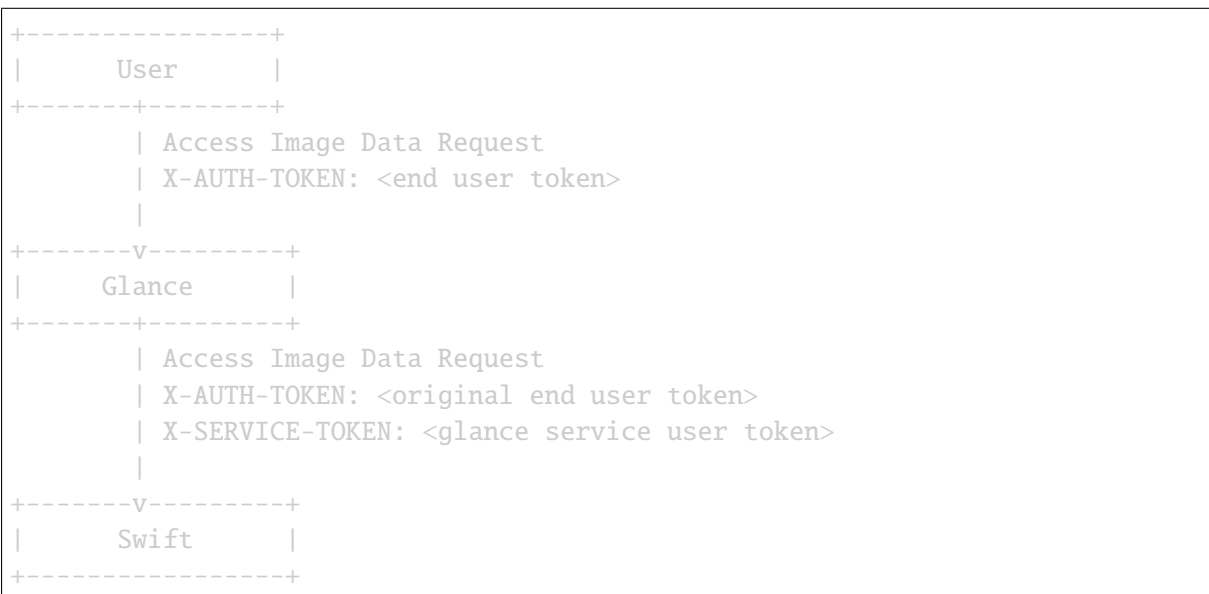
+----------------+
|      User      |
+-------+--------+
        | Access Image Data Request
        | X-AUTH-TOKEN: <end user token>
        |
+-------v---------+
|     Glance      |
+-------+---------+
        | Access Image Data Request
        | X-AUTH-TOKEN: <original end user token>
        | X-SERVICE-TOKEN: <glance service user token>
        |
+-------v---------+
|      Swift      |
+-----------------+